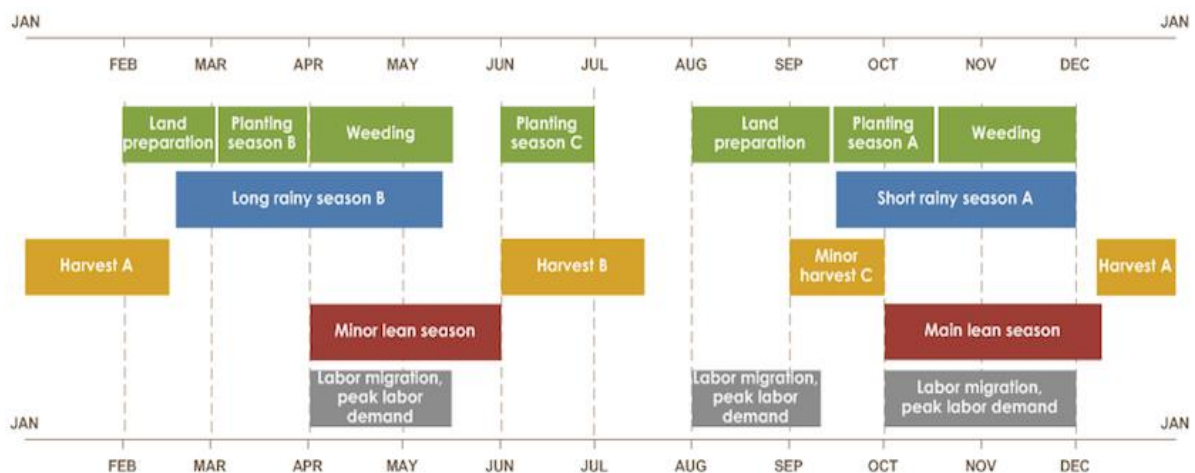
JAN

JAN

FEB MAR APR MAY JUN JUL AUG SEP OCT NOV DEC

Land preparation

Planting season B

Weeding

Planting season C

Land preparation

Planting season A

Weeding

Long rainy season B

Short rainy season A

Harvest A

Harvest B

Minor harvest C

Harvest A

Minor lean season

Main lean season

Labor migration, peak labor demand

Labor migration, peak labor demand

Labor migration, peak labor demand

JAN

JAN

FEB MAR APR MAY JUN JUL AUG SEP OCT NOV DEC